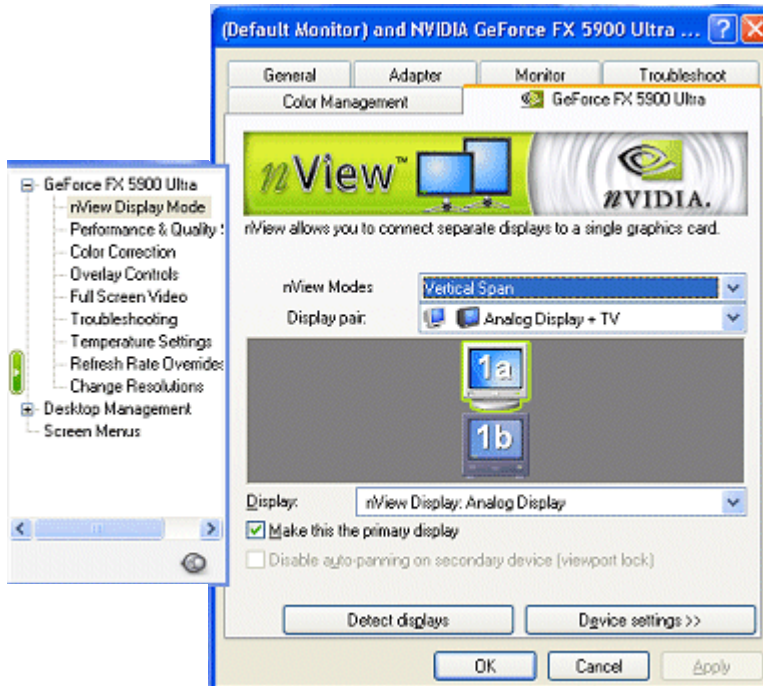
(Default Monitor) and NVIDIA GeForce FX 5900 Ultra ... ? X

General | Adapter | Monitor | Troubleshoot
Color Management | GeForce FX 5900 Ultra

nView™

NVIDIA.

nView allows you to connect separate displays to a single graphics card.

nView Modes: Vertical Span
Display pair: Analog Display + TV

1a
1b

Display: nView Display: Analog Display

Make this the primary display
Disable auto-panning on secondary device (viewport lock)

Detect displays
Device settings >>

OK | Cancel | Apply

GeForce FX 5900 Ultra
nView Display Mode
Performance & Quality
Color Correction
Overlay Controls
Full Screen Video
Troubleshooting
Temperature Settings
Refresh Rate Overrides
Change Resolutions
Desktop Management
Screen Menus